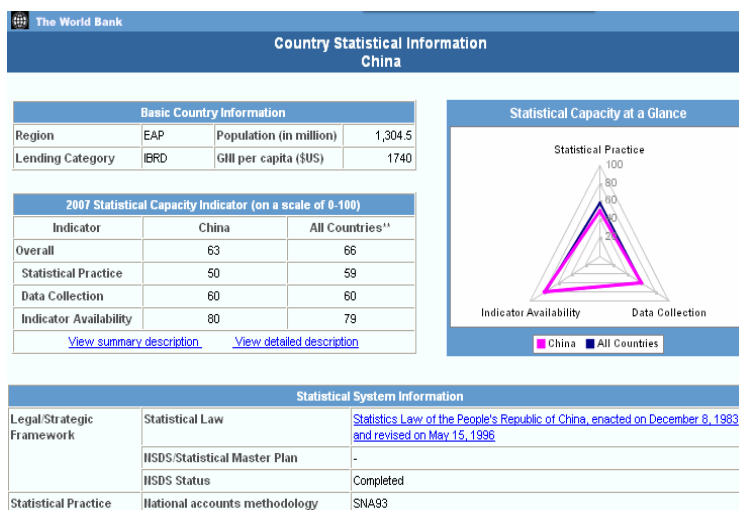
The World Bank

Country Statistical Information
China

| Basic Country Information | | | |
|---|---|---|---|
| Region | EAP | Population (in million) | 1,304.5 |
| Lending Category | IBRD | GNI per capita ($US) | 1740 |

| 2007 Statistical Capacity Indicator (on a scale of 0-100) | | |
|---|---|---|
| Indicator | China | All Countries** |
| Overall | 63 | 66 |
| Statistical Practice | 50 | 59 |
| Data Collection | 60 | 60 |
| Indicator Availability | 80 | 79 |

View summary description View detailed description

Statistical Capacity at a Glance

Statistical Practice
100
80
60
40
20

Indicator Availability
Data Collection

China All Countries

| Statistical System Information | | |
|---|---|---|
| Legal/Strategic Framework | Statistical Law | Statistics Law of the People's Republic of China, enacted on December 8, 1983 and revised on May 15, 1996 |
| | NSDS/Statistical Master Plan | - |
| | NSDS Status | Completed |
| Statistical Practice | National accounts methodology | SNA93 |